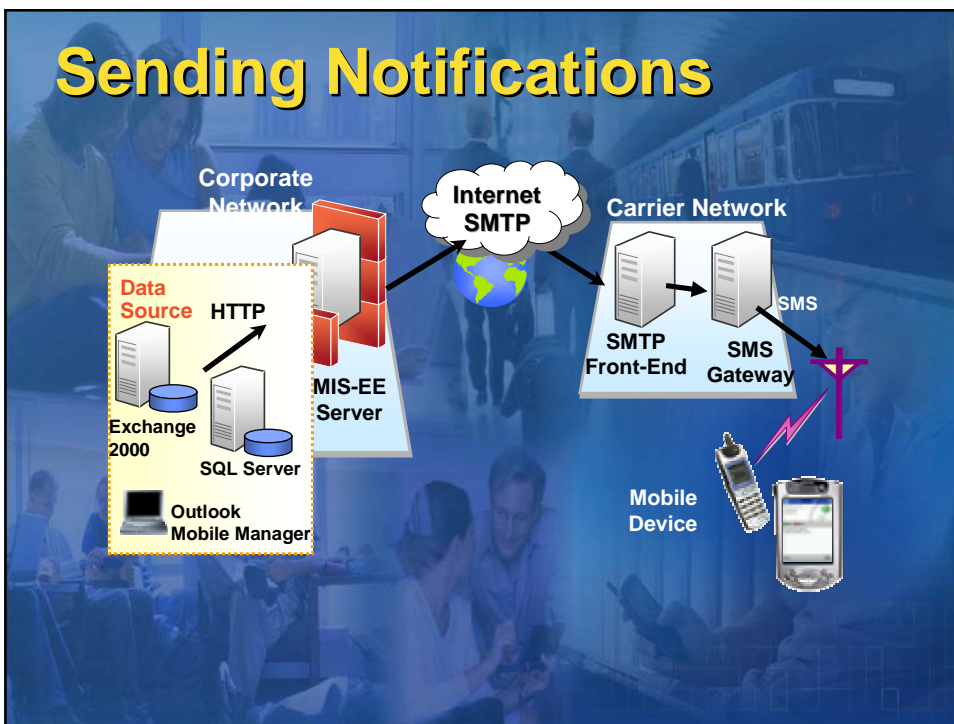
Sending Notifications

Corporate Network

Internet SMTP

Carrier Network

Data Source

HTTP

Exchange 2000

SQL Server

MIS-EE Server

Outlook Mobile Manager

SMTP Front-End

SMS Gateway

SMS

Mobile Device